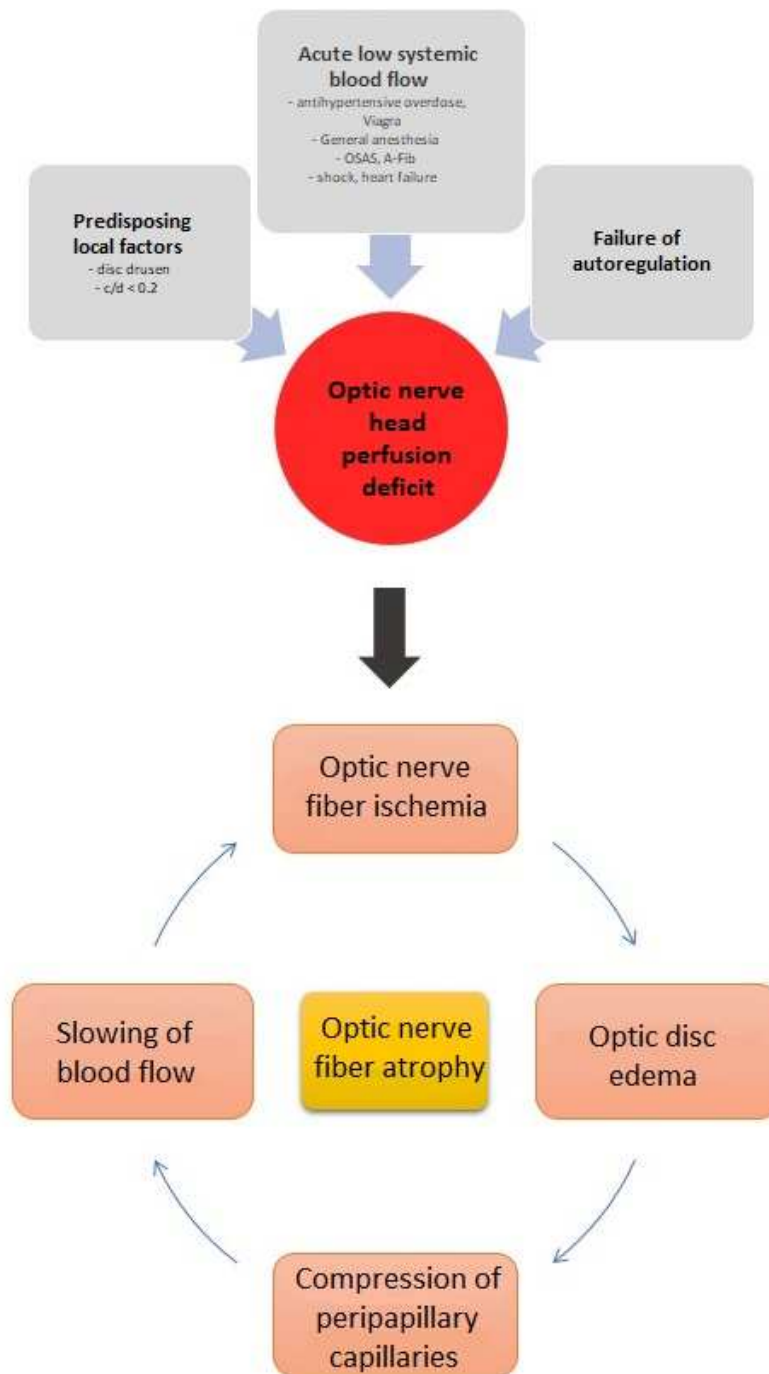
Acute low systemic blood flow
- antihypertensive overdose, Viagra
- General anesthesia
- OSAS, A-Fib
- shock, heart failure

Predisposing local factors
- disc drusen
- c/d < 0.2

Failure of autoregulation

Optic nerve head perfusion deficit

Optic nerve fiber ischemia

Slowing of blood flow

Optic nerve fiber atrophy

Optic disc edema

Compression of peripapillary capillaries